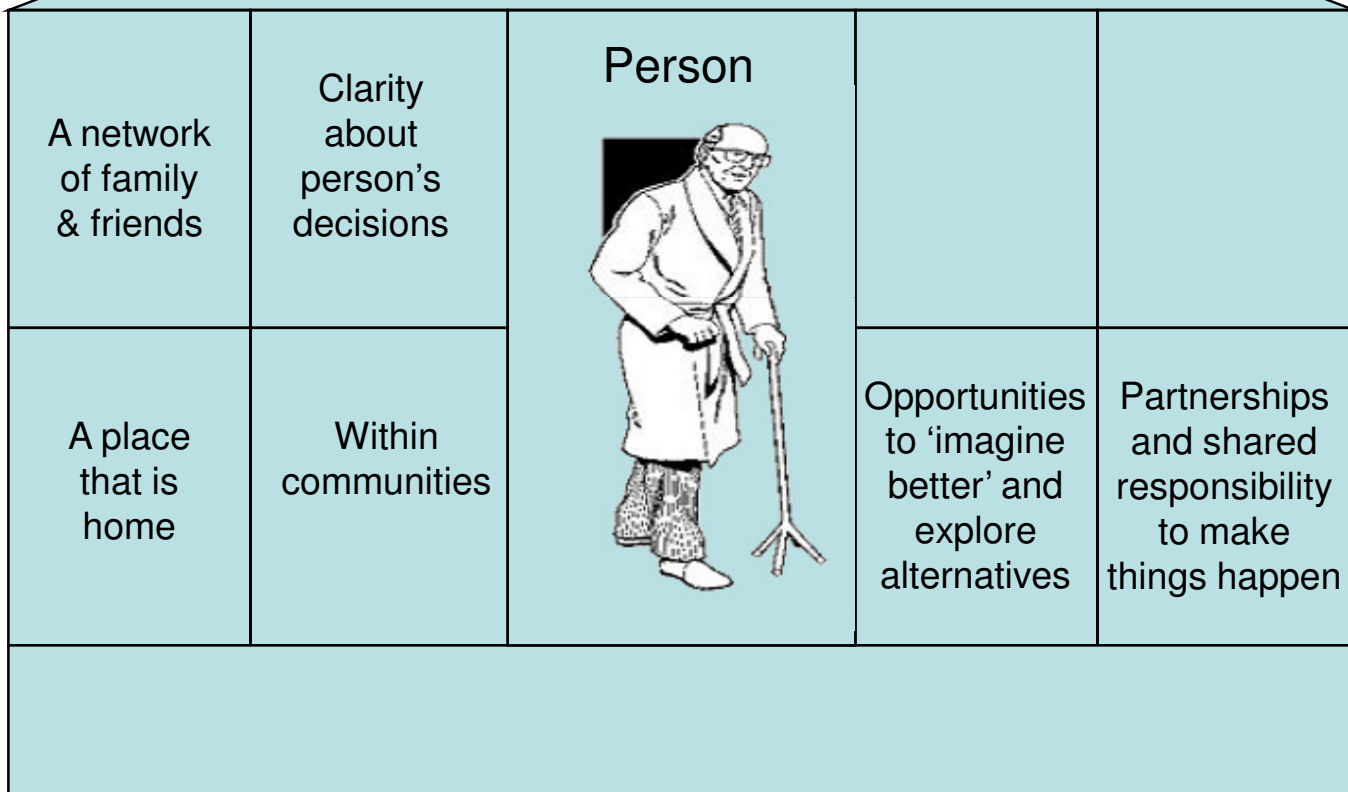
A network of family & friends

Clarity about person's decisions

Person

A place that is home

Within communities

Opportunities to 'imagine better' and explore alternatives

Partnerships and shared responsibility to make things happen